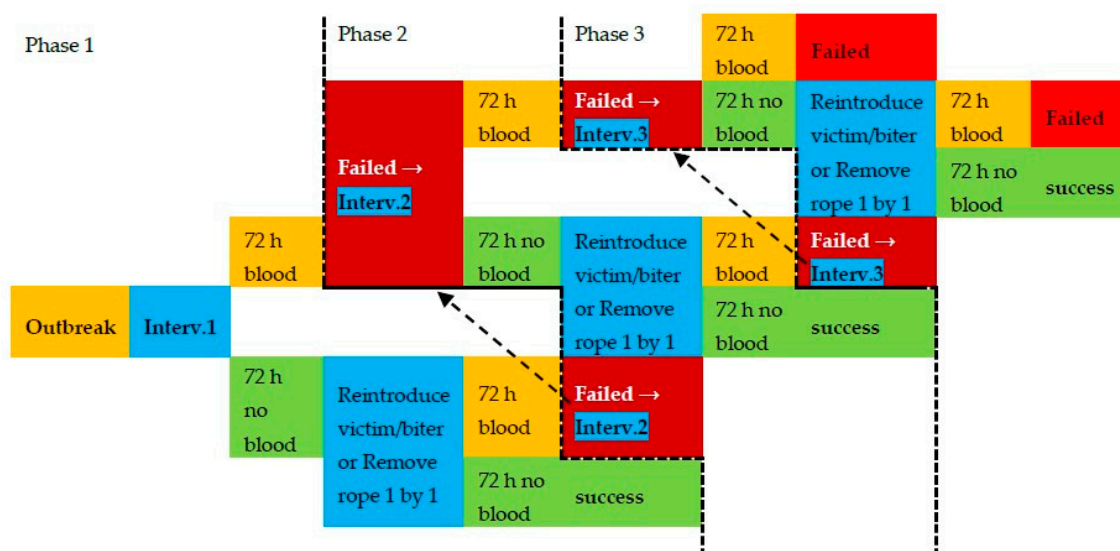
Phase 1

Phase 2

Phase 3

72 h blood

Failed

Failed → Interv.2

72 h blood

Failed → Interv.3

72 h no blood

Reintroduce victim/biter or Remove rope 1 by 1

72 h blood

Failed

72 h no blood

success

72 h blood

72 h no blood

Reintroduce victim/biter or Remove rope 1 by 1

72 h blood

Failed → Interv.3

Outbreak

Interv.1

72 h no blood

success

72 h no blood

Reintroduce victim/biter or Remove rope 1 by 1

72 h blood

Failed → Interv.2

72 h no blood

success